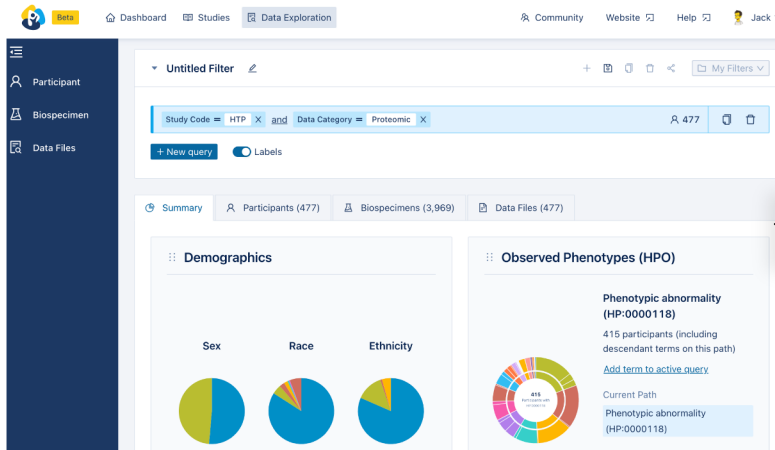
Beta Dashboard Studies Data Exploration Community Website Help Jack

Participant
Biospecimen
Data Files

Untitled Filter

My Filters

Study Code = HTP and Data Category = Proteomic 477

+ New query Labels

Summary Participants (477) Biospecimens (3,969) Data Files (477)

Demographics

Sex Race Ethnicity

Observed Phenotypes (HPO)

415 Participants with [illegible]

Phenotypic abnormality (HP:0000118)

415 participants (including descendant terms on this path)

Add term to active query

Current Path

Phenotypic abnormality (HP:0000118)